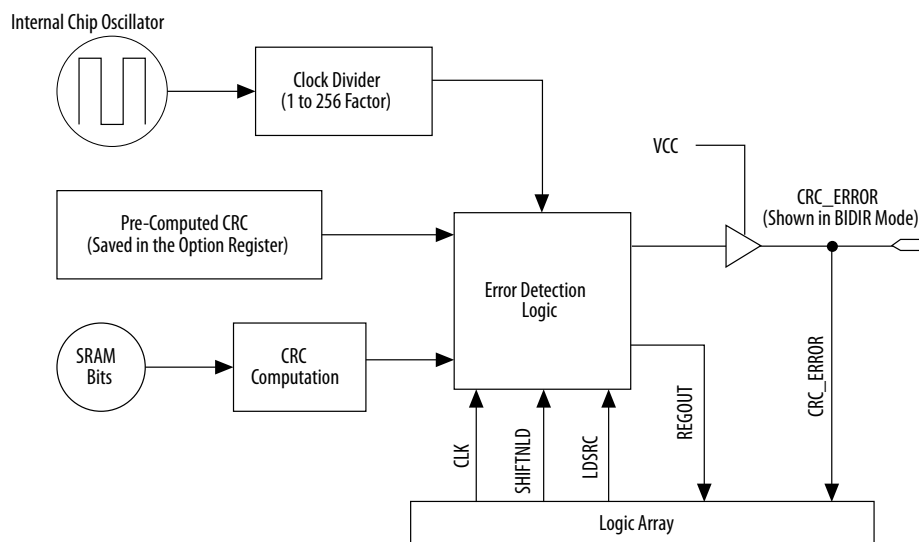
Internal Chip Oscillator

Clock Divider
(1 to 256 Factor)

VCC

CRC_ERROR
(Shown in BIDIR Mode)

Pre-Computed CRC
(Saved in the Option Register)

Error Detection
Logic

SRAM
Bits

CRC
Computation

CRC_ERROR

REGOUT

CLK

SHIFTNLD

LDSRC

Logic Array